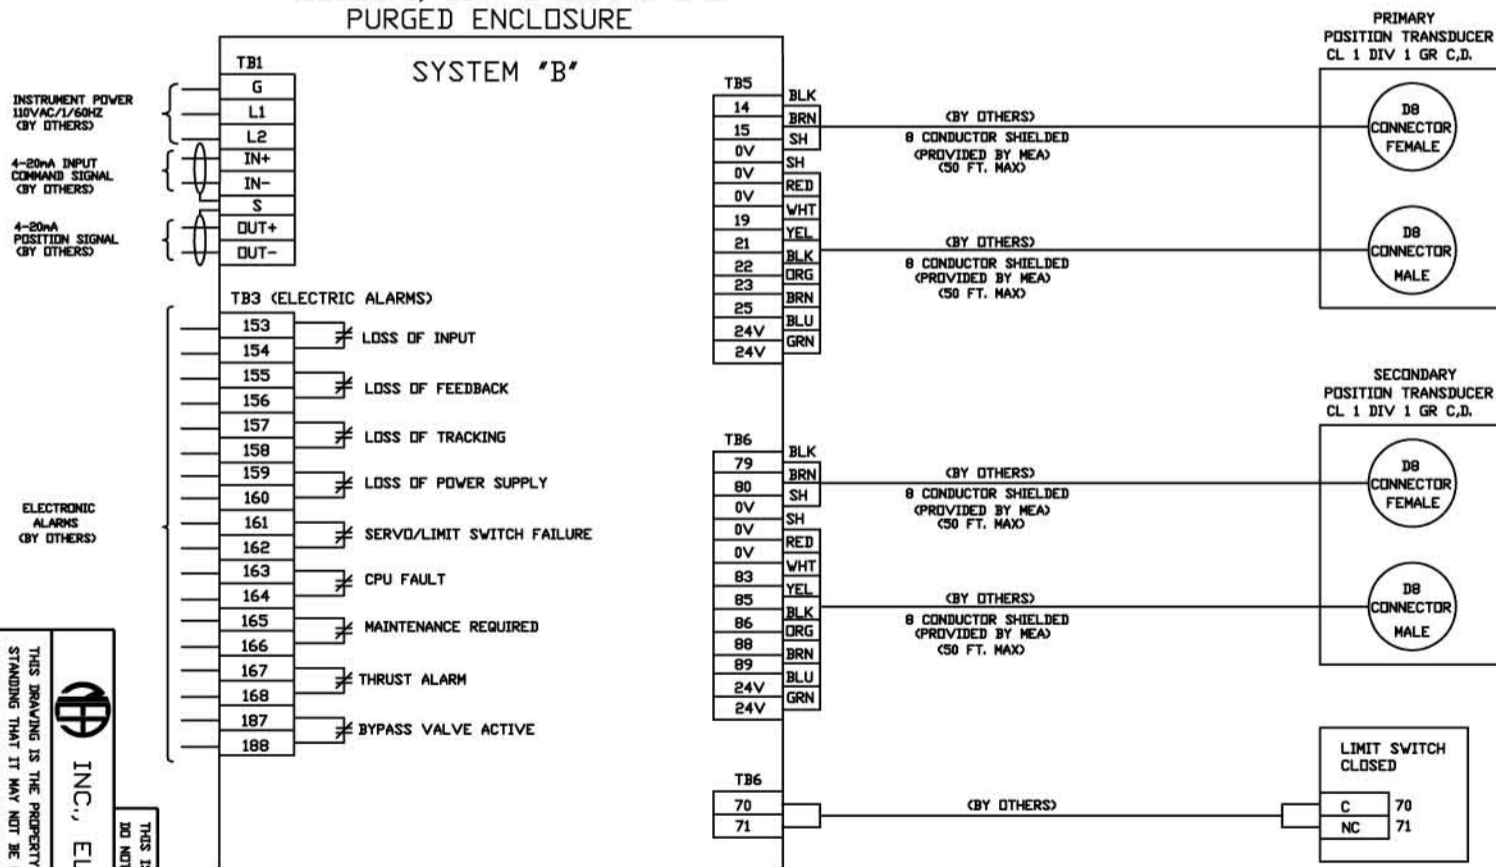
PURGED ENCLOSURE

SYSTEM "B"

PRIMARY
POSITION TRANSDUCER
CL 1 DIV 1 GR C,D.

TB1
G
L1
L2
IN+
IN-
S
OUT+
OUT-

INSTRUMENT POWER
110VAC/1/60HZ
(BY OTHERS)

4-20mA INPUT
COMMAND SIGNAL
(BY OTHERS)

4-20mA
POSITION SIGNAL
(BY OTHERS)

TB3 (ELECTRIC ALARMS)
153
154
LOSS OF INPUT
155
156
LOSS OF FEEDBACK
157
158
LOSS OF TRACKING
159
160
LOSS OF POWER SUPPLY
161
162
SERVO/LIMIT SWITCH FAILURE
163
164
CPU FAULT
165
166
MAINTENANCE REQUIRED
167
168
THRUST ALARM
187
188
BYPASS VALVE ACTIVE

ELECTRONIC
ALARMS
(BY OTHERS)

TB5
14
15
0V
0V
0V
19
21
22
23
25
24V
24V

BLK
BRN
SH
SH
RED
WHT
YEL
BLK
ORG
BRN
BLU
GRN

(BY OTHERS)
8 CONDUCTOR SHIELDED
(PROVIDED BY MEA)
(50 FT. MAX)

(BY OTHERS)
8 CONDUCTOR SHIELDED
(PROVIDED BY MEA)
(50 FT. MAX)

D8
CONNECTOR
FEMALE

D8
CONNECTOR
MALE

SECONDARY
POSITION TRANSDUCER
CL 1 DIV 1 GR C,D.

TB6
79
80
0V
0V
0V
83
85
86
88
89
24V
24V

BLK
BRN
SH
SH
RED
WHT
YEL
BLK
ORG
BRN
BLU
GRN

(BY OTHERS)
8 CONDUCTOR SHIELDED
(PROVIDED BY MEA)
(50 FT. MAX)

(BY OTHERS)
8 CONDUCTOR SHIELDED
(PROVIDED BY MEA)
(50 FT. MAX)

D8
CONNECTOR
FEMALE

D8
CONNECTOR
MALE

TB6
70
71

(BY OTHERS)

LIMIT SWITCH
CLOSED
C 70
NC 71

INC., EL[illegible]

THIS DRAWING IS THE PROPERTY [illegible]
STANDING THAT IT MAY NOT BE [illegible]

THIS I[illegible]
DO NOT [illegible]